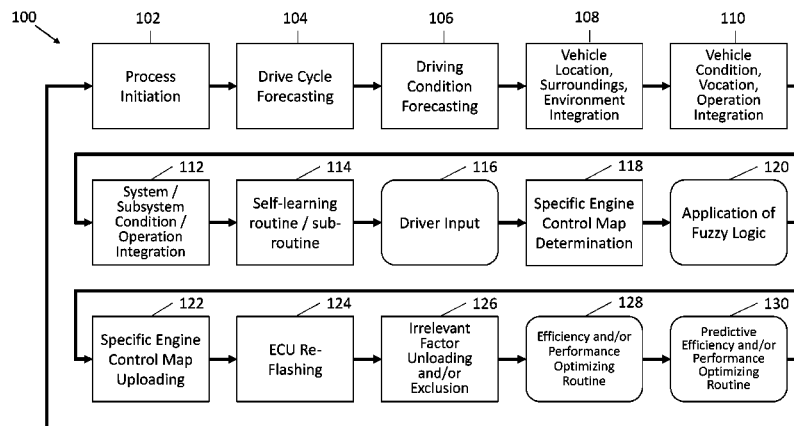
100

102

Process Initiation

104

Drive Cycle Forecasting

106

Driving Condition Forecasting

108

Vehicle Location, Surroundings, Environment Integration

110

Vehicle Condition, Vocation, Operation Integration

112

System / Subsystem Condition / Operation Integration

114

Self-learning routine / sub-routine

116

Driver Input

118

Specific Engine Control Map Determination

120

Application of Fuzzy Logic

122

Specific Engine Control Map Uploading

124

ECU Re-Flashing

126

Irrelevant Factor Unloading and/or Exclusion

128

Efficiency and/or Performance Optimizing Routine

130

Predictive Efficiency and/or Performance Optimizing Routine